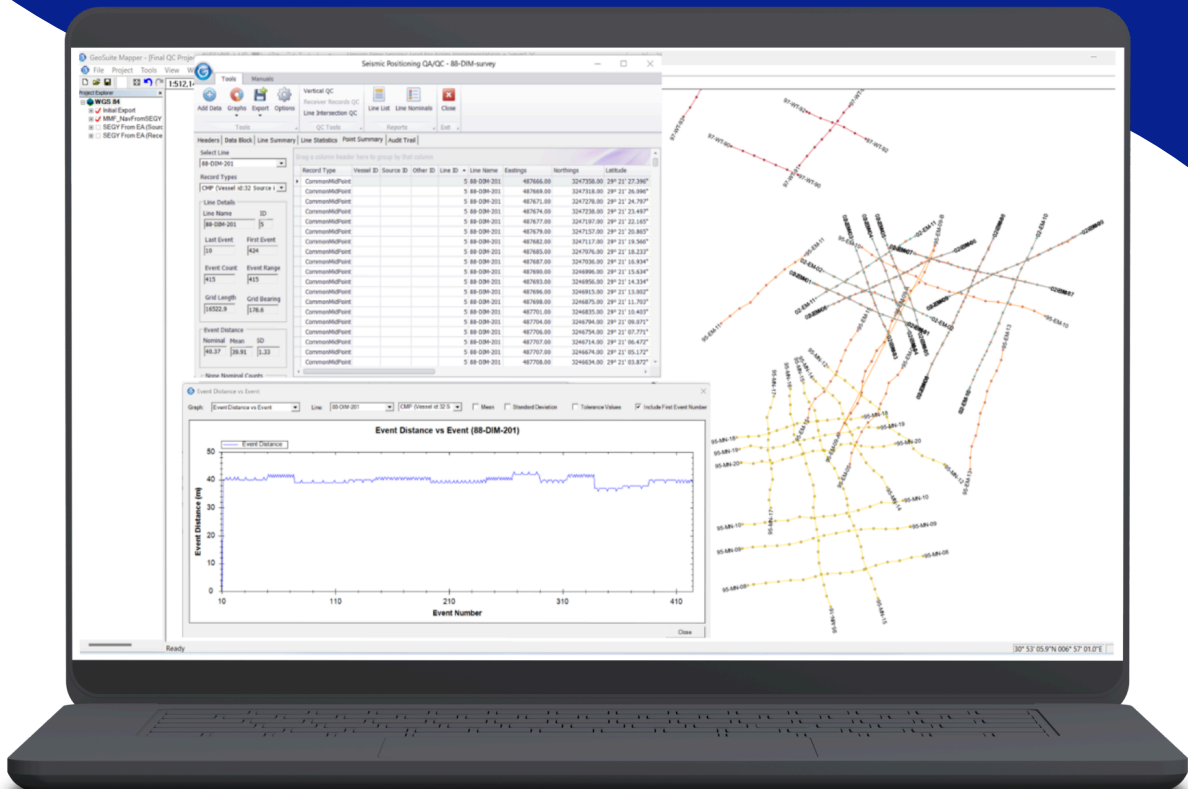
GeoSuite Mapper - [Final QC Proje
File Project Tools View W
1:512,1
Project Explorer
WGS 84
Initial Export
MMF_NavFromSEGY
SEGY From EA (Sourc
SEGY From EA (Rece

Seismic Positioning QA/QC - 88-DIM-survey
Tools Manuals
Add Data Graphs Export Options
Tools
Vertical QC
Receiver Records QC
Line Intersection QC
QC Tools
Line List Line Nominals
Reports
Close
Exit

Headers Data Block Line Summary Line Statistics Point Summary Audit Trail

Select Line
88-DIM-201
Record Types
CMP (Vessel id:32 Source I
Line Details
Line Name ID
88-DIM-201 5
Last Event First Event
10 424
Event Count Event Range
415 415
Grid Length Grid Bearing
16522.9 178.6
Event Distance
Nominal Mean SD
40.37 39.91 1.33
None Nominal Counts

Drag a column header here to group by that column

| Record Type | Vessel ID | Source ID | Other ID | Line ID | Line Name | Eastings | Northings | Latitude |
|---|---|---|---|---|---|---|---|---|
| CommonMidPoint | | | | 5 | 88-DIM-201 | 487666.00 | 3247358.00 | 29° 21' 27.390" |
| CommonMidPoint | | | | 5 | 88-DIM-201 | 487669.00 | 3247318.00 | 29° 21' 26.096" |
| CommonMidPoint | | | | 5 | 88-DIM-201 | 487671.00 | 3247278.00 | 29° 21' 24.797" |
| CommonMidPoint | | | | 5 | 88-DIM-201 | 487674.00 | 3247238.00 | 29° 21' 23.497" |
| CommonMidPoint | | | | 5 | 88-DIM-201 | 487677.00 | 3247197.00 | 29° 21' 22.165" |
| CommonMidPoint | | | | 5 | 88-DIM-201 | 487679.00 | 3247157.00 | 29° 21' 20.865" |
| CommonMidPoint | | | | 5 | 88-DIM-201 | 487682.00 | 3247117.00 | 29° 21' 19.566" |
| CommonMidPoint | | | | 5 | 88-DIM-201 | 487685.00 | 3247076.00 | 29° 21' 18.233" |
| CommonMidPoint | | | | 5 | 88-DIM-201 | 487687.00 | 3247036.00 | 29° 21' 16.934" |
| CommonMidPoint | | | | 5 | 88-DIM-201 | 487690.00 | 3246996.00 | 29° 21' 15.634" |
| CommonMidPoint | | | | 5 | 88-DIM-201 | 487693.00 | 3246956.00 | 29° 21' 14.334" |
| CommonMidPoint | | | | 5 | 88-DIM-201 | 487696.00 | 3246915.00 | 29° 21' 13.002" |
| CommonMidPoint | | | | 5 | 88-DIM-201 | 487698.00 | 3246875.00 | 29° 21' 11.703" |
| CommonMidPoint | | | | 5 | 88-DIM-201 | 487701.00 | 3246835.00 | 29° 21' 10.403" |
| CommonMidPoint | | | | 5 | 88-DIM-201 | 487704.00 | 3246794.00 | 29° 21' 09.071" |
| CommonMidPoint | | | | 5 | 88-DIM-201 | 487706.00 | 3246754.00 | 29° 21' 07.771" |
| CommonMidPoint | | | | 5 | 88-DIM-201 | 487707.00 | 3246714.00 | 29° 21' 06.472" |
| CommonMidPoint | | | | 5 | 88-DIM-201 | 487707.00 | 3246674.00 | 29° 21' 05.172" |
| CommonMidPoint | | | | 5 | 88-DIM-201 | 487708.00 | 3246634.00 | 29° 21' 03.872" |

Event Distance vs Event
Graph: Event Distance vs Event Line: 88-DIM-201 CMP (Vessel id:32 S Mean Standard Deviation Tolerance Values Include First Event Number
Event Distance vs Event (88-DIM-201)
Event Distance
Event Distance (m)
50 40 30 20 10 0
10 110 210 310 410
Event Number
Close

97-WT-92 97-WT-90 95-EM-11 95-EM-10 95-EM-12 95-EM-13 95-MN-18 95-MN-19 95-MN-20 95-MN-10 95-MN-09 95-MN-08

Ready
30° 53' 05.9"N 006° 57' 01.0"E